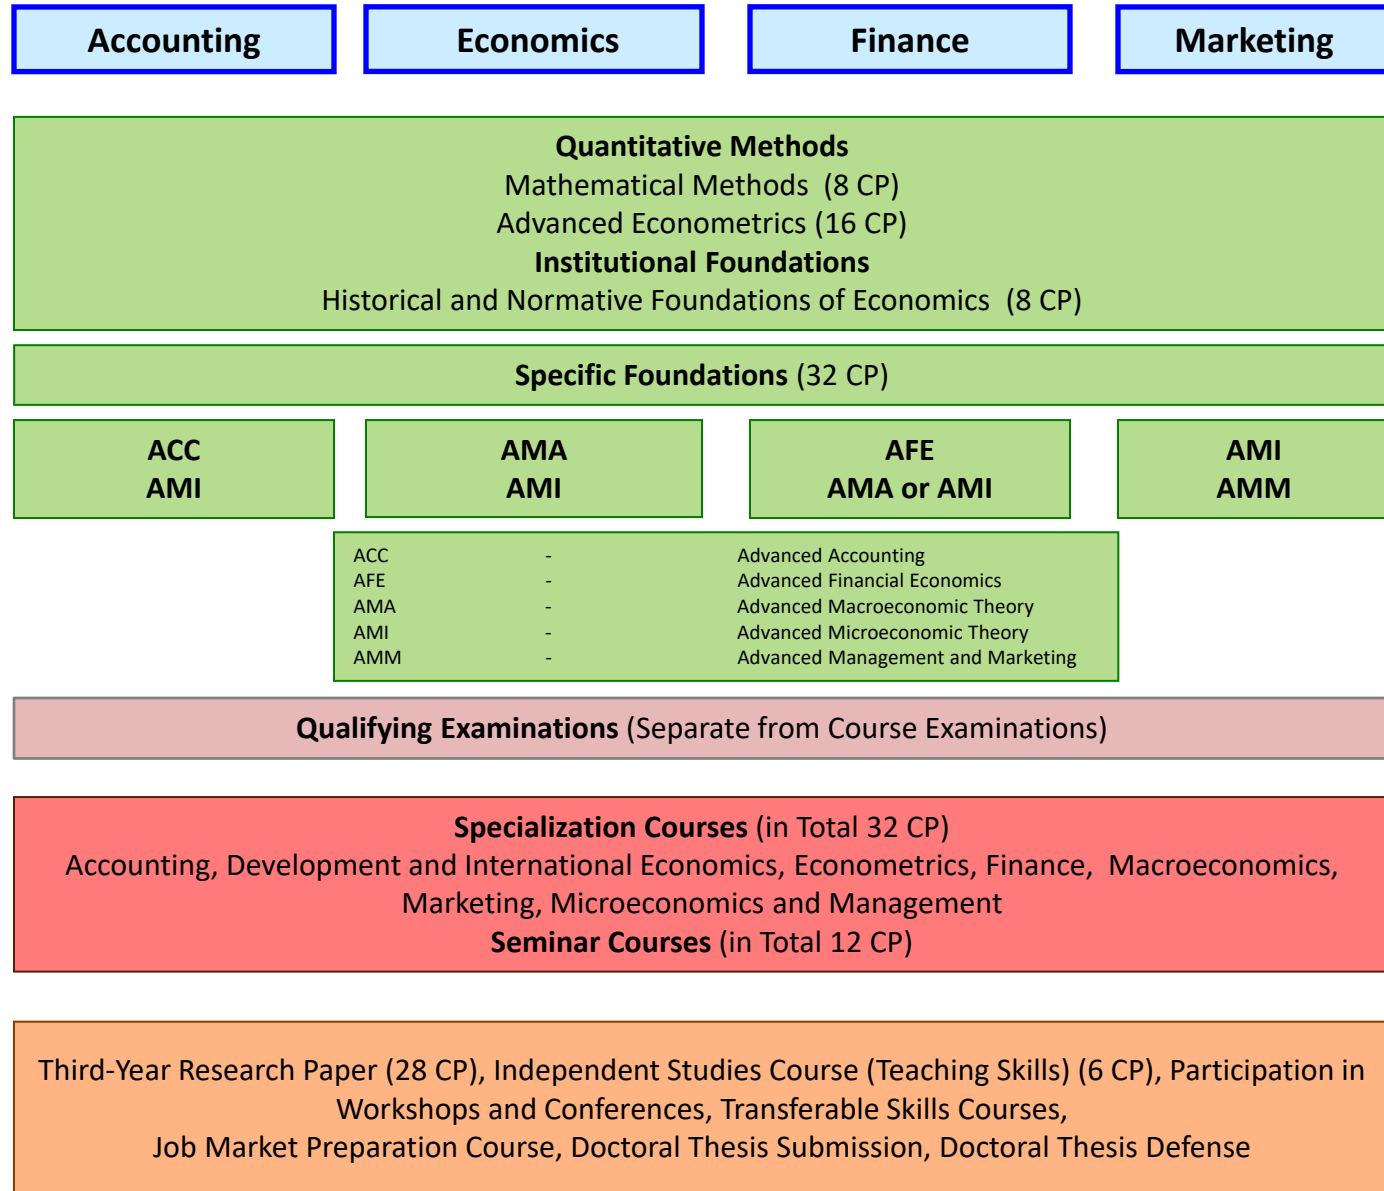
Accounting

Economics

Finance

Marketing

**Quantitative Methods**
Mathematical Methods (8 CP)
Advanced Econometrics (16 CP)
**Institutional Foundations**
Historical and Normative Foundations of Economics (8 CP)

**Specific Foundations** (32 CP)

ACC
AMI

AMA
AMI

AFE
AMA or AMI

AMI
AMM

| | | |
|---|---|---|
| ACC | - | Advanced Accounting |
| AFE | - | Advanced Financial Economics |
| AMA | - | Advanced Macroeconomic Theory |
| AMI | - | Advanced Microeconomic Theory |
| AMM | - | Advanced Management and Marketing |

**Qualifying Examinations** (Separate from Course Examinations)

**Specialization Courses** (in Total 32 CP)
Accounting, Development and International Economics, Econometrics, Finance, Macroeconomics, Marketing, Microeconomics and Management
**Seminar Courses** (in Total 12 CP)

Third-Year Research Paper (28 CP), Independent Studies Course (Teaching Skills) (6 CP), Participation in Workshops and Conferences, Transferable Skills Courses,
Job Market Preparation Course, Doctoral Thesis Submission, Doctoral Thesis Defense